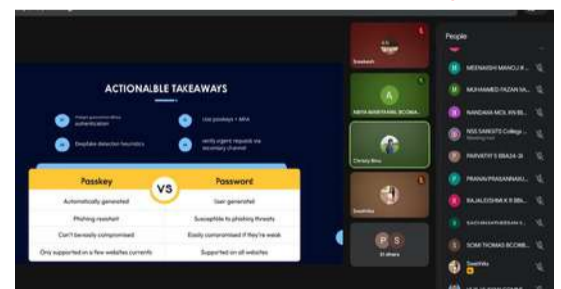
ACTIONALBLE TAKEAWAYS

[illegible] authentication

Deepfake detection heuristics

Use passkeys + MFA

verify urgent requests via secondary channel

| Passkey | VS | Password |
|---|---|---|
| Automatically generated | | User generated |
| Phishing resistant | | Susceptible to phishing threats |
| Can't be easily compromised | | Easily compromised if they're weak |
| Only supported on a few websites currently | | Supported on all websites |

Sreelakshmi

A

NEHA MARIYAM BCOMA

Christy Binu

Swathika

P S

21 others

People

MEENAKSHI MANOJ K...

MUHAMMED FAZAN M...

NANDANA MOL KN BB...

NSS SANGITE College...

Meeting host

PARVATHY S BBA24-21

PRANAV PRASANNAN...

RAJALEKSHMI K R BB...

SACHIN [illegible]

SOMI THOMAS BCOMB...

Swathika

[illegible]